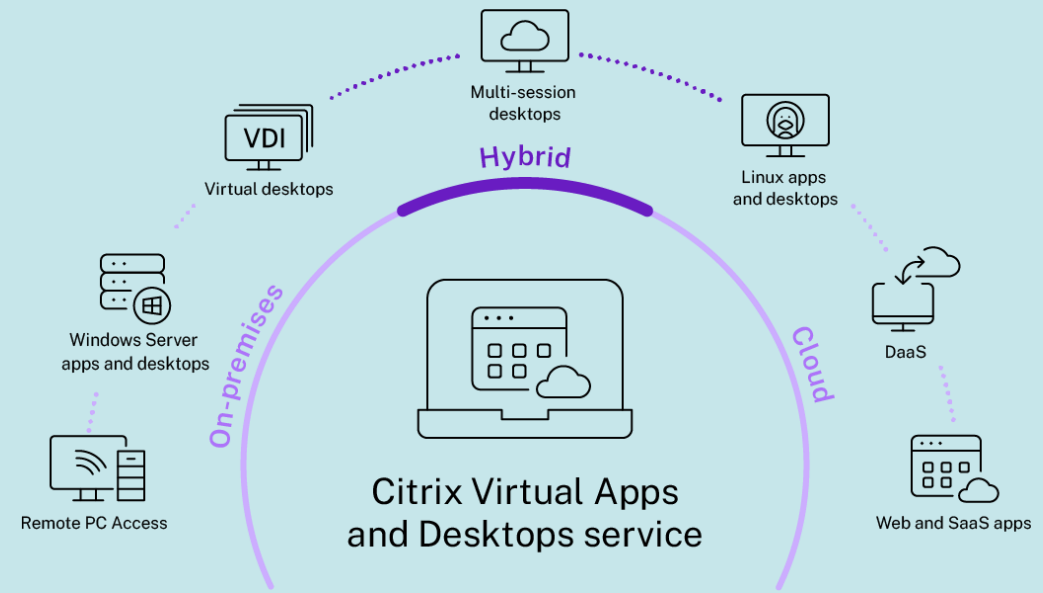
Multi-session desktops

VDI

Virtual desktops

Hybrid

Linux apps and desktops

Windows Server apps and desktops

On-premises

Cloud

DaaS

Remote PC Access

Citrix Virtual Apps and Desktops service

Web and SaaS apps